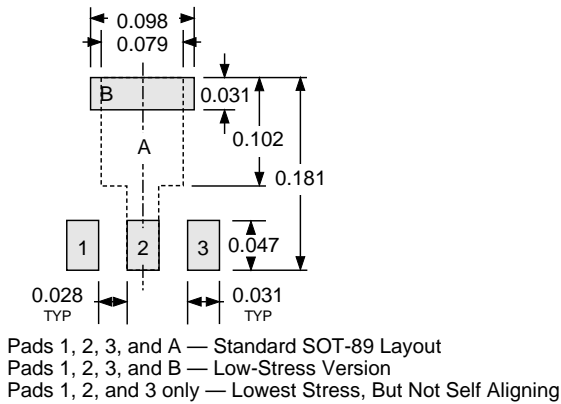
0.098
0.079
B
0.031
0.102
A
0.181
1
2
3
0.047
0.028
TYP
0.031
TYP

Pads 1, 2, 3, and A — Standard SOT-89 Layout
Pads 1, 2, 3, and B — Low-Stress Version
Pads 1, 2, and 3 only — Lowest Stress, But Not Self Aligning